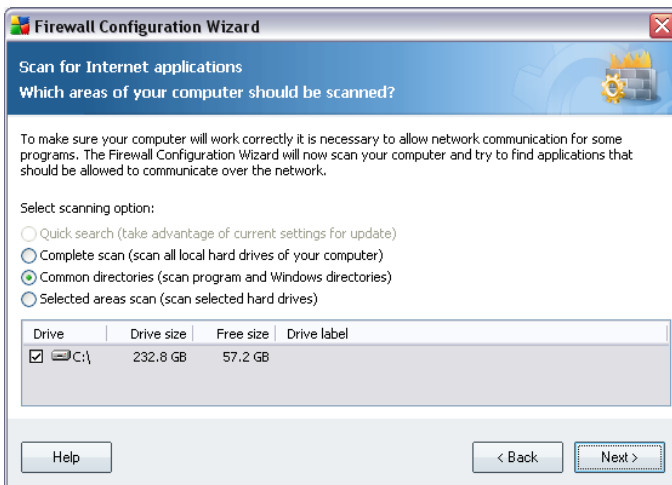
Firewall Configuration Wizard

Scan for Internet applications
Which areas of your computer should be scanned?

To make sure your computer will work correctly it is necessary to allow network communication for some programs. The Firewall Configuration Wizard will now scan your computer and try to find applications that should be allowed to communicate over the network.

Select scanning option:

Quick search (take advantage of current settings for update)
Complete scan (scan all local hard drives of your computer)
Common directories (scan program and Windows directories)
Selected areas scan (scan selected hard drives)

| Drive | Drive size | Free size | Drive label |
|---|---|---|---|
| C:\ | 232.8 GB | 57.2 GB | |

Help

< Back

Next >